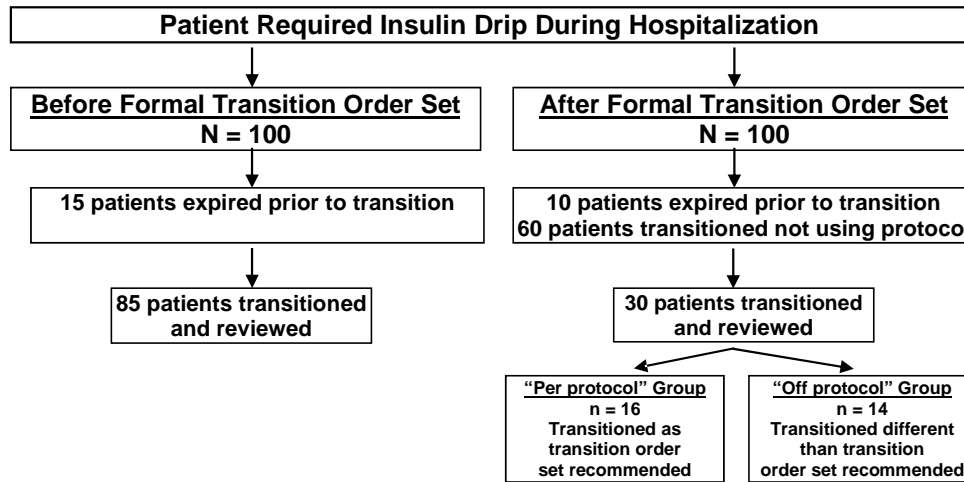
Patient Required Insulin Drip During Hospitalization

Before Formal Transition Order Set
N = 100

15 patients expired prior to transition

85 patients transitioned and reviewed

After Formal Transition Order Set
N = 100

10 patients expired prior to transition
60 patients transitioned not using protoco

30 patients transitioned and reviewed

"Per protocol" Group
n = 16
Transitioned as transition order set recommended

"Off protocol" Group
n = 14
Transitioned different than transition order set recommended